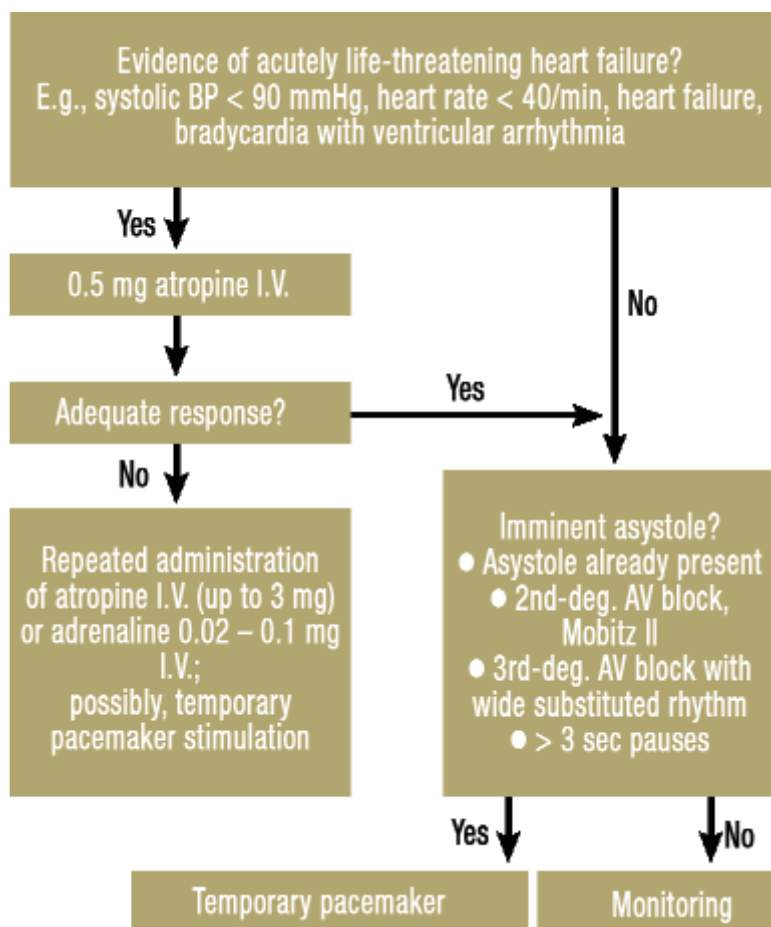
Evidence of acutely life-threatening heart failure?
E.g., systolic BP < 90 mmHg, heart rate < 40/min, heart failure, bradycardia with ventricular arrhythmia

Yes

0.5 mg atropine I.V.

No

Adequate response?

Yes

No

Repeated administration of atropine I.V. (up to 3 mg) or adrenaline 0.02 – 0.1 mg I.V.;
possibly, temporary pacemaker stimulation

Imminent asystole?
● Asystole already present
● 2nd-deg. AV block, Mobitz II
● 3rd-deg. AV block with wide substituted rhythm
● > 3 sec pauses

Yes

No

Temporary pacemaker

Monitoring